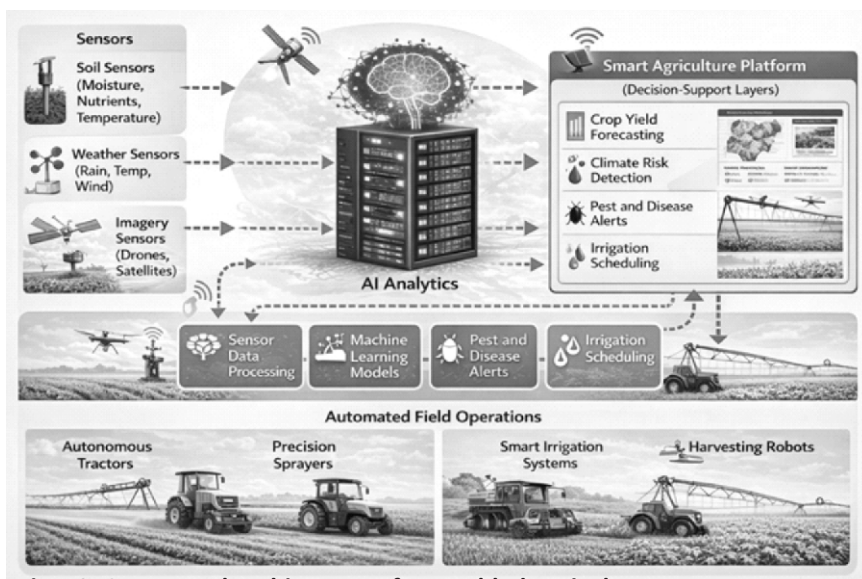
Sensors

Soil Sensors (Moisture, Nutrients, Temperature)

Weather Sensors (Rain, Temp, Wind)

Imagery Sensors (Drones, Satellites)

AI Analytics

Smart Agriculture Platform

(Decision-Support Layers)

Crop Yield Forecasting

Climate Risk Detection

Pest and Disease Alerts

Irrigation Scheduling

Sensor Data Processing

Machine Learning Models

Pest and Disease Alerts

Irrigation Scheduling

Automated Field Operations

Autonomous Tractors

Precision Sprayers

Smart Irrigation Systems

Harvesting Robots

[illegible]